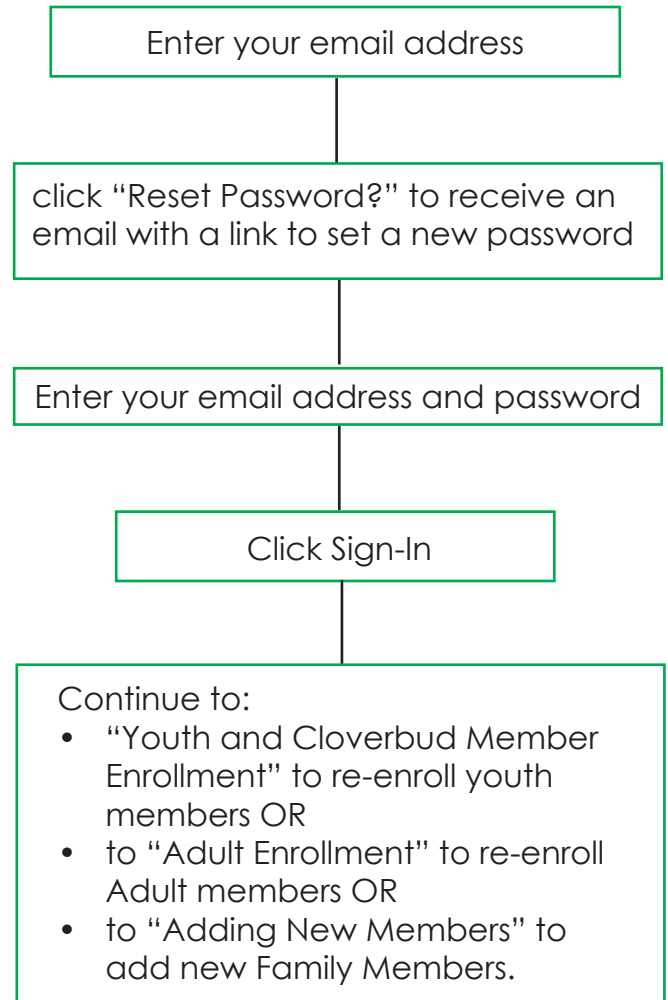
Enter your email address

click “Reset Password?” to receive an email with a link to set a new password

Enter your email address and password

Click Sign-In

Continue to:
• “Youth and Cloverbud Member Enrollment” to re-enroll youth members OR
• to “Adult Enrollment” to re-enroll Adult members OR
• to “Adding New Members” to add new Family Members.